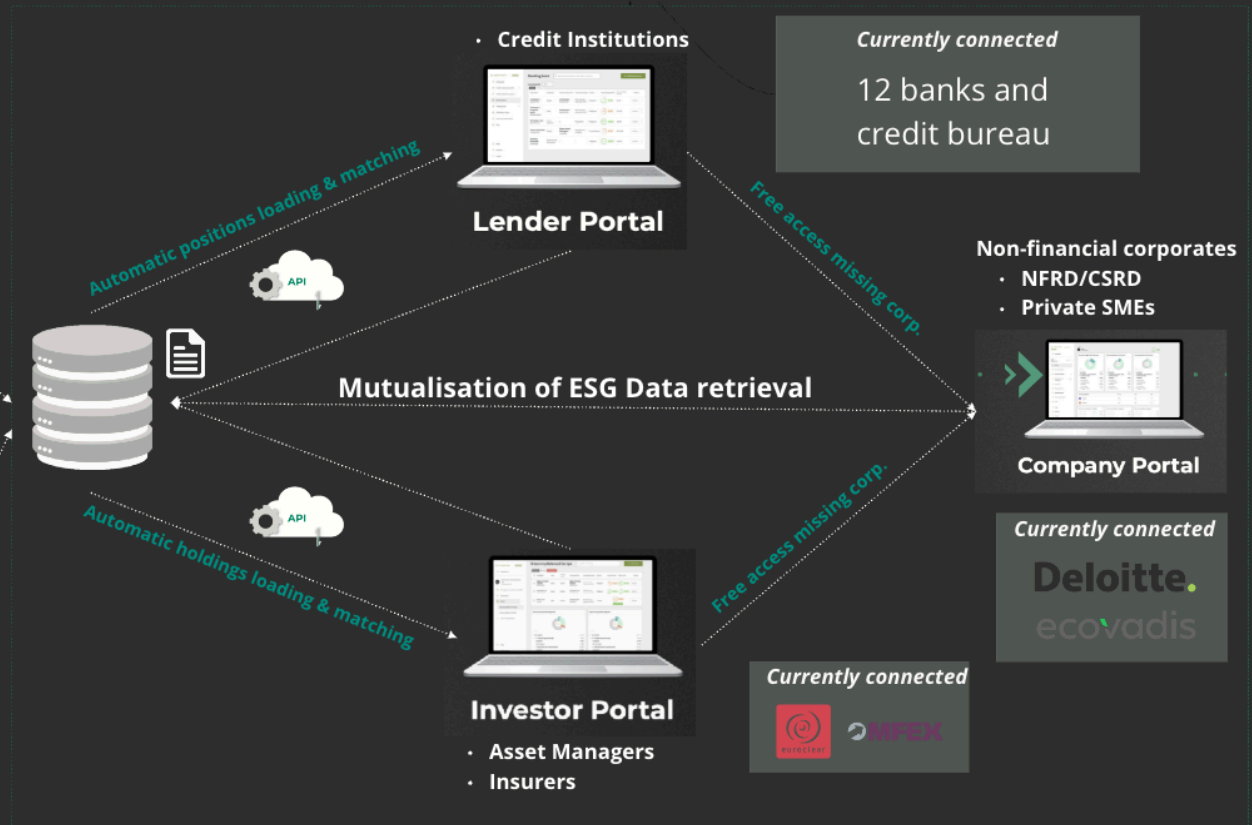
• Credit Institutions

Currently connected

12 banks and credit bureau

Automatic positions loading & matching

Lender Portal

Free access missing corp.

API

Non-financial corporates
• NFRD/CSRD
• Private SMEs

Mutualisation of ESG Data retrieval

Company Portal

API

Automatic holdings loading & matching

Free access missing corp.

Currently connected

Deloitte.

ecovadis

Investor Portal

• Asset Managers
• Insurers

Currently connected

euroclear

MFEX